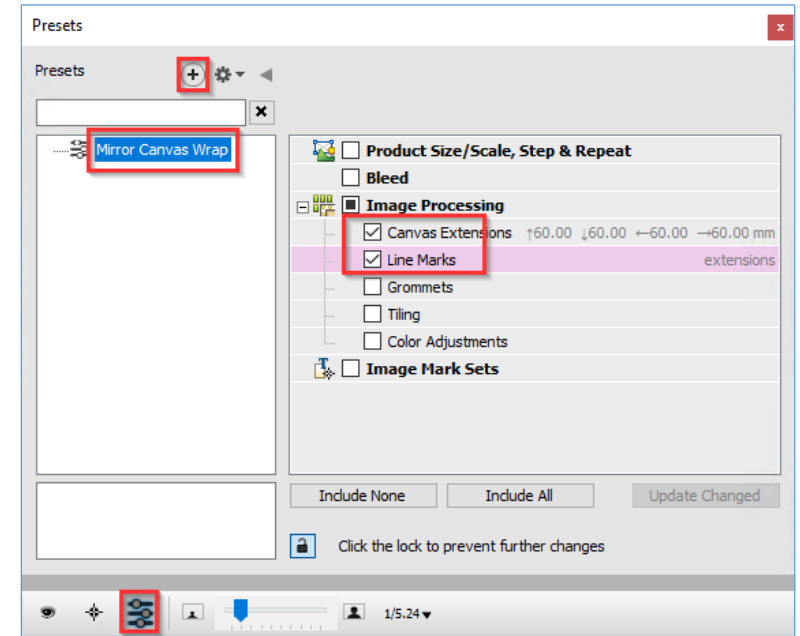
Presets

Presets

Mirror Canvas Wrap

Product Size/Scale, Step & Repeat
Bleed
Image Processing
Canvas Extensions ↑60.00 ↓60.00 ←60.00 →60.00 mm
Line Marks extensions
Grommets
Tiling
Color Adjustments
Image Mark Sets

Include None | Include All | Update Changed

Click the lock to prevent further changes

1/5.24